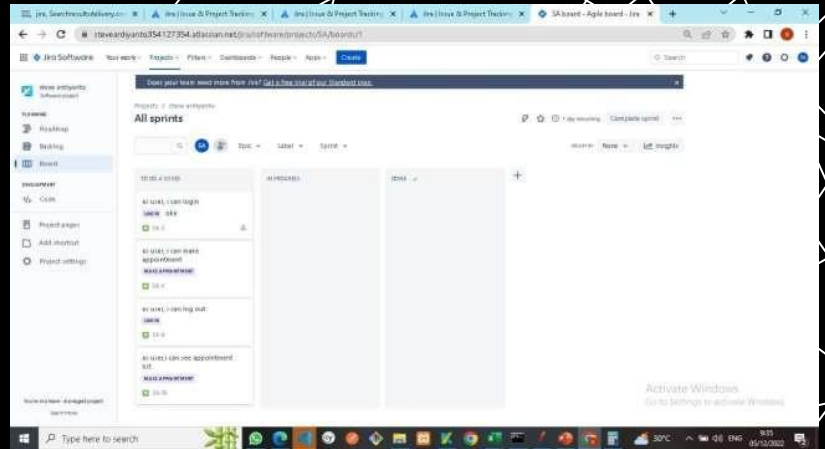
jira, Searchresultsdelivery.co × | Jira | Issue & Project Tracking × | Jira | Issue & Project Tracking × | Jira | Issue & Project Tracking × | SA board - Agile board - Jira × | +

steveardiyanto354127354.atlassian.net/jira/software/projects/SA/boards/1

Jira Software Your work Projects Filters Dashboards People Apps Create Search

Does your team need more from Jira? Get a free trial of our Standard plan.

steve ardiyanto
Software project

PLANNING
Roadmap
Backlog
Board

DEVELOPMENT
Code

Project pages
Add shortcut
Project settings

Projects / steve ardiyanto
All sprints

1 day remaining Complete sprint

Epic Label Sprint GROUP BY None Insights

TO DO 4 ISSUES | IN PROGRESS | DONE

as user, i can login
LOGIN oke
SA-1

as user, i can make appointment
BUAT APPOINTMENT
SA-4

as user, i can log out
LOGIN
SA-6

as user, i can see appointment list
BUAT APPOINTMENT
SA-10

You're in a team-managed project
Learn more

Activate Windows
Go to Settings to activate Windows.

Type here to search 30°C ENG 9:35 05/12/2022